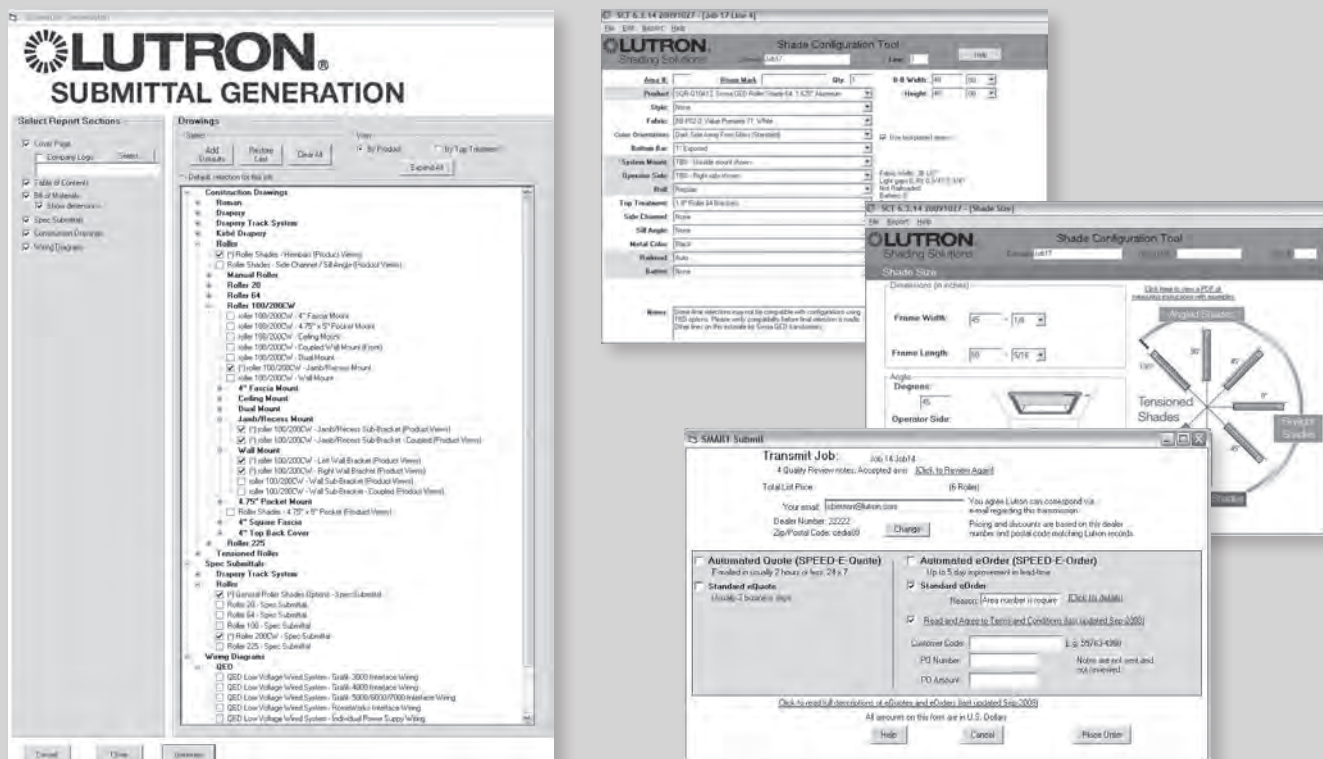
LUTRON.
SUBMITTAL GENERATION

Select Report Sections
Cover Page
Company Logo
Select...
Table of Contents
Bill of Materials
Show dimensions
Spec Submittals
Construction Drawings
Wiring Diagrams

Drawings
Select
Add Defaults
Restore Last
Clear All
View
By Product
By Top Treatment
Expand All
Default selection for this job
Construction Drawings
Roman
Drapery
Drapery Track System
Kebé Drapery
Roller
(*) Roller Shades - Hembar (Product Views)
Roller Shades - Side Channel / Sill Angle (Product Views)
Manual Roller
Roller 20
Roller 64
Roller 100/200CW
roller 100/200CW - 4" Fascia Mount
roller 100/200CW - 4.75" x 5" Pocket Mount
roller 100/200CW - Ceiling Mount
roller 100/200CW - Coupled Wall Mount (Front)
roller 100/200CW - Dual Mount
(*) roller 100/200CW - Jamb/Recess Mount
roller 100/200CW - Wall Mount
4" Fascia Mount
Ceiling Mount
Dual Mount
Jamb/Recess Mount
(*) roller 100/200CW - Jamb/Recess Sub-Bracket (Product Views)
(*) roller 100/200CW - Jamb/Recess Sub-Bracket - Coupled (Product Views)
Wall Mount
(*) roller 100/200CW - Left Wall Bracket (Product Views)
(*) roller 100/200CW - Right Wall Bracket (Product Views)
roller 100/200CW - Wall Sub-Bracket (Product Views)
roller 100/200CW - Wall Sub-Bracket - Coupled (Product Views)
4.75" Pocket Mount
Roller Shades - 4.75" x 5" Pocket (Product Views)
4" Square Fascia
4" Top Back Cover
Roller 225
Tensioned Roller
Spec Submittals
Drapery Track System
Roller
(*) General Roller Shades Options - Spec Submittal
Roller 20 - Spec Submittal
Roller 64 - Spec Submittal
Roller 100 - Spec Submittal
(*) Roller 200CW - Spec Submittal
Roller 225 - Spec Submittal
Wiring Diagrams
QED
QED Low Voltage Wired System - GraFik 3000 Interface Wiring
QED Low Voltage Wired System - GraFik 4000 Interface Wiring
QED Low Voltage Wired System - GraFik 5000/6000/7000 Interface Wiring
QED Low Voltage Wired System - HomeWorks Interface Wiring
QED Low Voltage Wired System - Individual Power Supply Wiring

Cancel
Close
Generate

SCT 6.3.14 - [Job 17 Line 4]
File Edit Search Help
LUTRON. Shading Solutions
Shade Configuration Tool
Job17
Line:
Help
Area #:
Room Mark:
Qty:
B-B Width:
Height:
Product
Style
Fabric
Color Orientation
Bottom Bar
System Mount
Operator Side
Roll
Top Treatment
Side Channel
Sill Angle
Metal Color
Railroad
Batten
Notes
Use bottom bar

SCT 6.3.14 - [Shade Size]
File Report Help
LUTRON. Shading Solutions
Shade Configuration Tool
Shade Size
Dimensions (in inches)
Frame Width:
Frame Length:
Angle
Degrees:
Operator Side:
Click here to view a PDF of measuring instructions with examples
Angled Shades
Tensioned Shades
Flexible Shades

SMART Submit
Transmit Job: Job 14 Job14
4 Quality Review notes. Accepted and [Click to Review Again]
Total List Price: (6 Rolls)
Your email:
You agree Lutron can correspond via e-mail regarding this transmission.
Dealer Number: 22222
Zip/Postal Code:
Change
Pricing and discounts are based on this dealer number and postal code matching Lutron records.
Automated Quote (SPEED-E-Quote)
If mailed in usually 2 hours or less, 24 x 7
Standard eQuote
Usually 2 business days
Automated eOrder (SPEED-E-Order)
Up to 5 day improvement in lead-time
Standard eOrder
Reason: Area number is require
[Click for details]
Read and Agree to Term and Conditions (last updated Sep 2005)
Customer Code:
PO Number:
PO Amount:
Notes are not sent and not reviewed.
Click to read full descriptions of eQuotes and eOrders (last updated Sep 2005)
All amounts on this form are in U.S. Dollars
Help
Cancel
Place Order